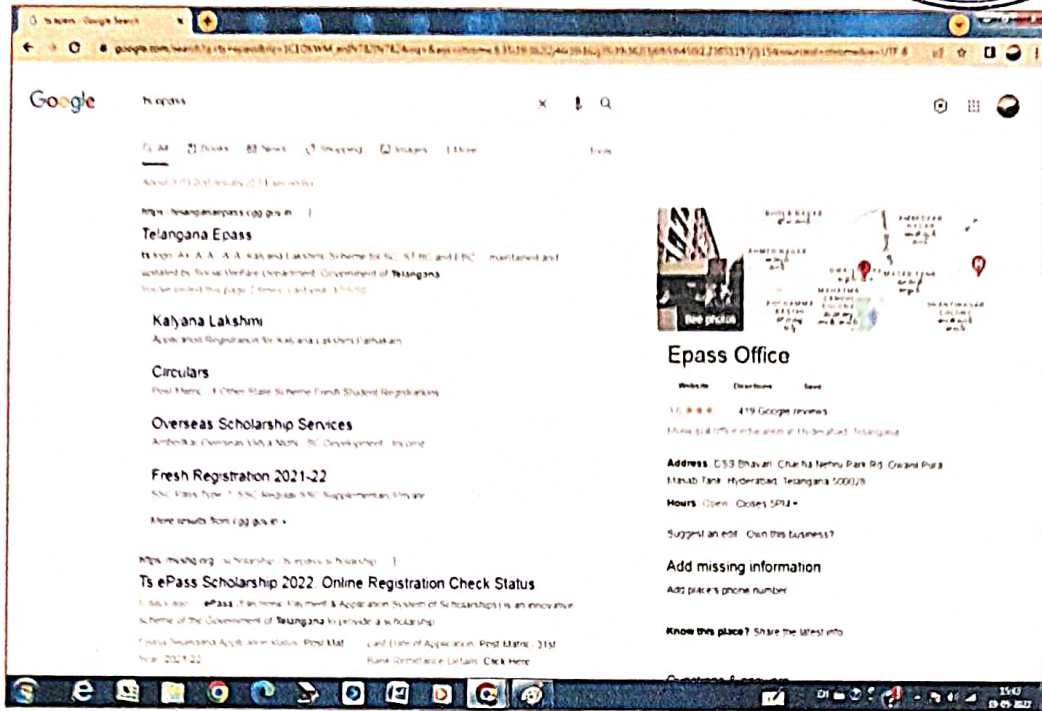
ts epass - Google Search

google.com/search?q=ts+epass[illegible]

Google

ts epass

All Books News Shopping Images More Tools

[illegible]

https://telanganaepass.cgg.gov.in

Telangana Epass

ts login. A.A. A.A. Kalyana Lakshmi Scheme for SC, ST, BC and EBC ... maintained and updated by Social Welfare Department, Government of Telangana.

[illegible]

Kalyana Lakshmi

Application Registration for Kalyana Lakshmi Pathakam

Circulars

Post Matric 1 Other State Scheme Fresh Student Registrations

Overseas Scholarship Services

Ambedkar Overseas Vidya Nidhi BC Development Income

Fresh Registration 2021-22

SSC Pass Type 1. SSC Regular SSC Supplementary Private

More results from cgg.gov.in »

https://mishg.org › scholarship › ts-epass-scholarship

Ts ePass Scholarship 2022 Online Registration Check Status

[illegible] ePass (Electronic Payment & Application System of Scholarships) is an innovative scheme of the Government of Telangana to provide a scholarship

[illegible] Application Status: Post Mat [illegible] 2021-22

Last Date of Application: Post Matric: 31st

Bank Remittance Details: Click Here

See photos

Epass Office

Website Directions Save

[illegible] 419 Google reviews

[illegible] office in Hyderabad, Telangana

Address: DSS Bhavan, Chacha Nehru Park Rd, Owaisi Pura, Masab Tank, Hyderabad, Telangana 500028

Hours: Open · Closes 5PM

Suggest an edit · Own this business?

Add missing information

Add place's phone number

Know this place? Share the latest info

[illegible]